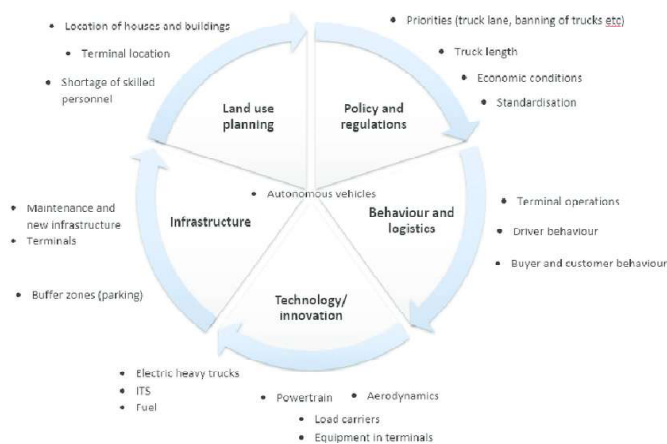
- Location of houses and buildings
- Terminal location
- Shortage of skilled personnel

- Priorities (truck lane, banning of trucks etc)
- Truck length
- Economic conditions
- Standardisation

Land use planning

Policy and regulations

- Autonomous vehicles

- Maintenance and new infrastructure
- Terminals

Infrastructure

Behaviour and logistics

- Terminal operations
- Driver behaviour
- Buyer and customer behaviour

- Buffer zones (parking)

Technology/ innovation

- Electric heavy trucks
- ITS
- Fuel

- Powertrain
- Aerodynamics
- Load carriers
- Equipment in terminals